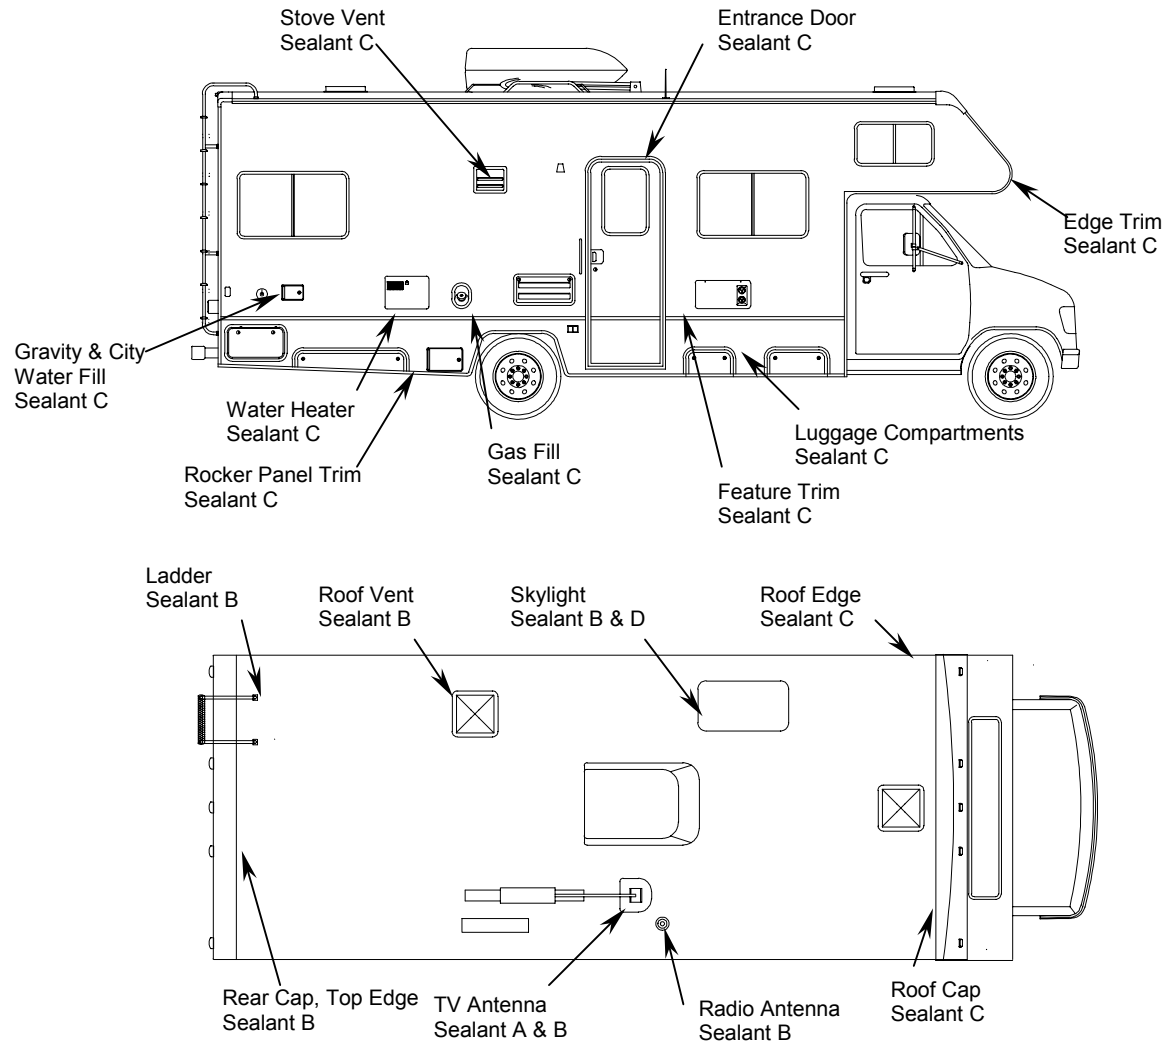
Stove Vent
Sealant C

Entrance Door
Sealant C

Edge Trim
Sealant C

Gravity & City
Water Fill
Sealant C

Water Heater
Sealant C

Rocker Panel Trim
Sealant C

Gas Fill
Sealant C

Luggage Compartments
Sealant C

Feature Trim
Sealant C

Ladder
Sealant B

Roof Vent
Sealant B

Skylight
Sealant B & D

Roof Edge
Sealant C

Rear Cap, Top Edge
Sealant B

TV Antenna
Sealant A & B

Radio Antenna
Sealant B

Roof Cap
Sealant C